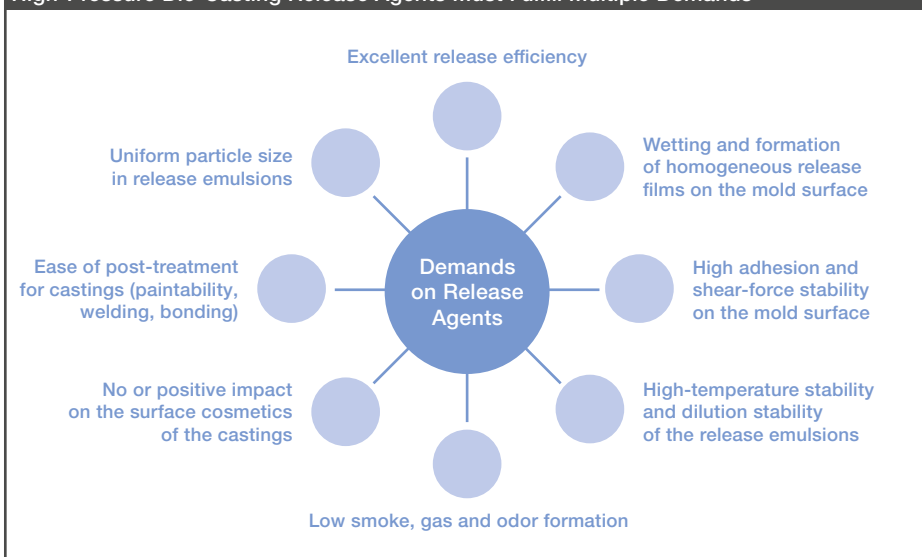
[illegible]

Excellent release efficiency

Uniform particle size in release emulsions

Wetting and formation of homogeneous release films on the mold surface

Ease of post-treatment for castings (paintability, welding, bonding)

Demands on Release Agents

High adhesion and shear-force stability on the mold surface

No or positive impact on the surface cosmetics of the castings

High-temperature stability and dilution stability of the release emulsions

Low smoke, gas and odor formation